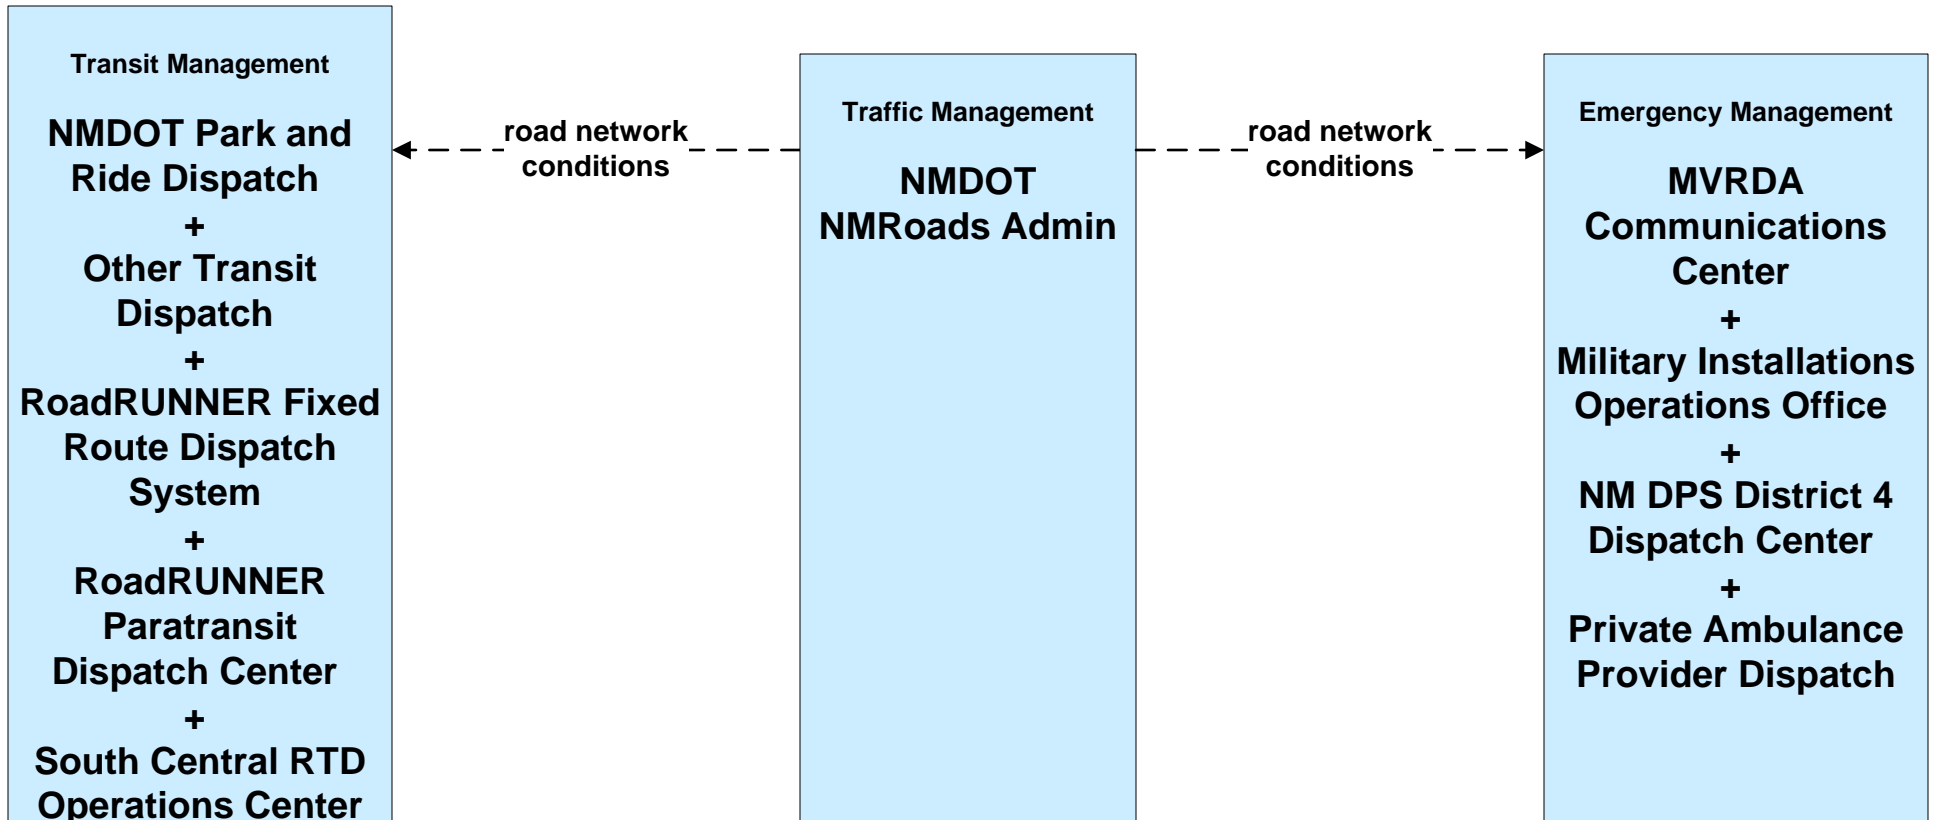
Transit Management

NMDOT Park and Ride Dispatch
+
Other Transit Dispatch
+
RoadRUNNER Fixed Route Dispatch System
+
RoadRUNNER Paratransit Dispatch Center
+
South Central RTD Operations Center

road network conditions

Traffic Management

NMDOT NMRoads Admin

road network conditions

Emergency Management

MVRDA Communications Center
+
Military Installations Operations Office
+
NM DPS District 4 Dispatch Center
+
Private Ambulance Provider Dispatch